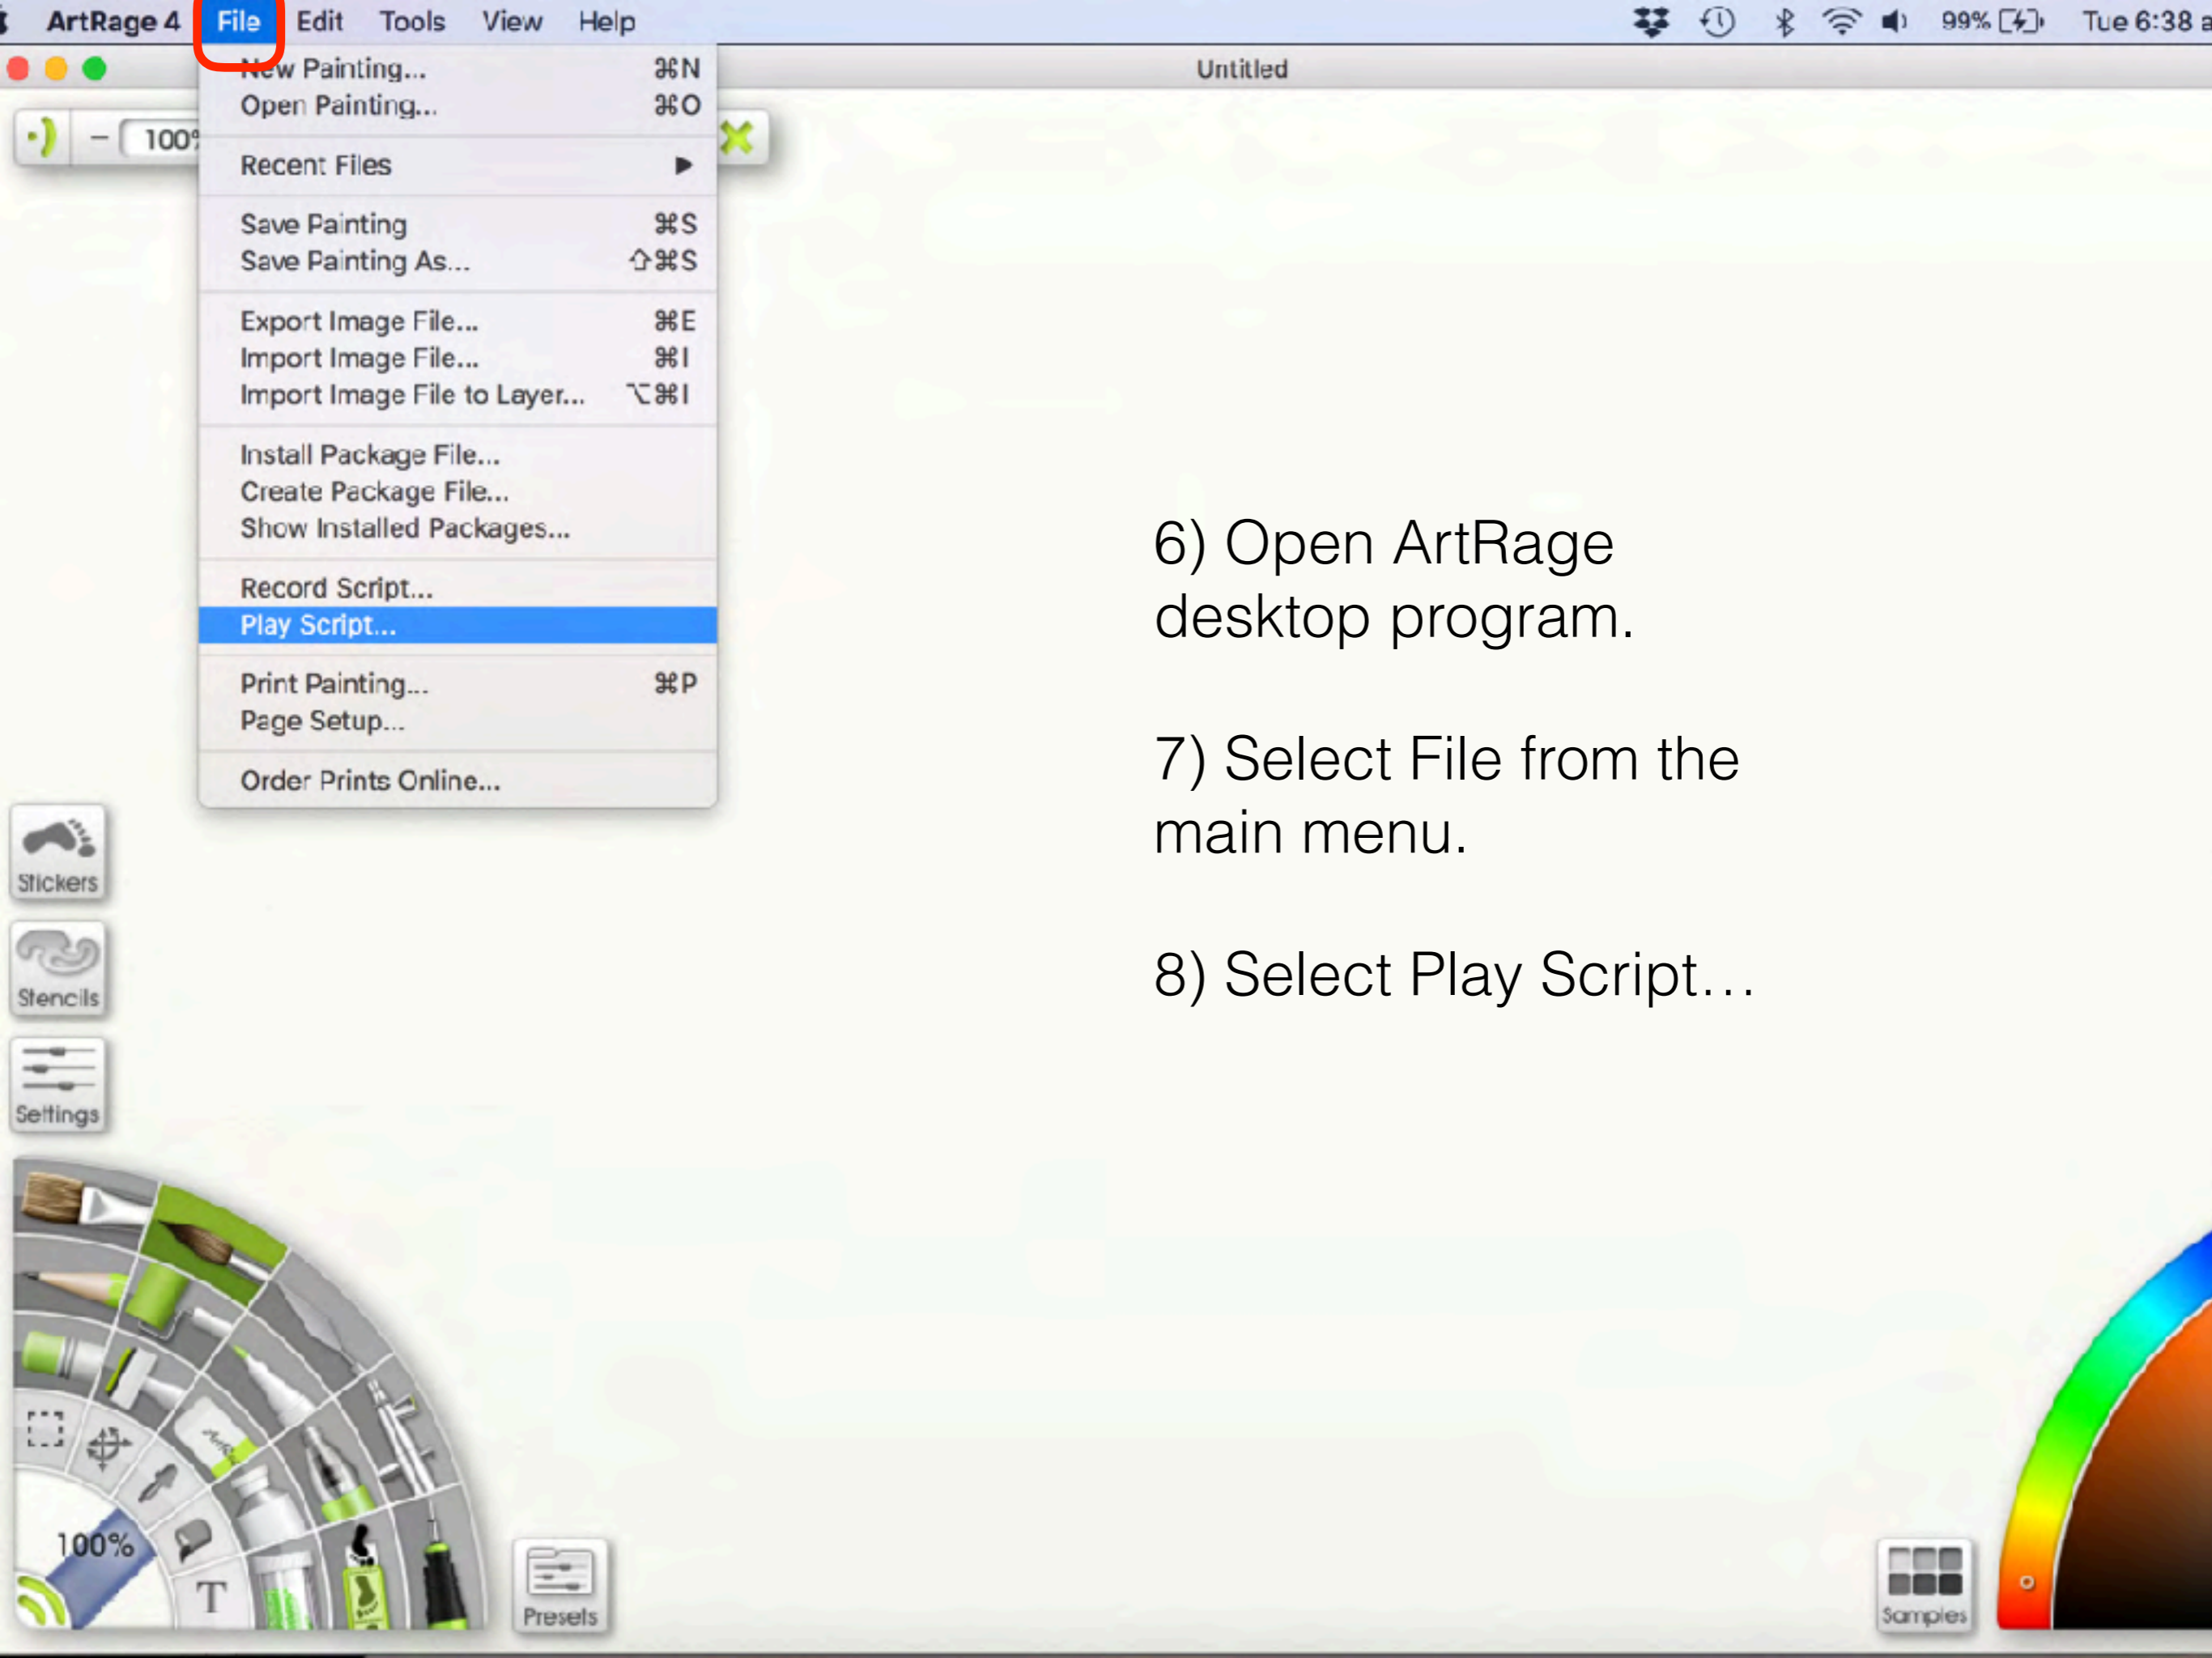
ArtRage 4 File Edit Tools View Help

99% Tue 6:38

Untitled

100

New Painting... ⌘N
Open Painting... ⌘O
Recent Files ▶
Save Painting ⌘S
Save Painting As... ⇧⌘S
Export Image File... ⌘E
Import Image File... ⌘I
Import Image File to Layer... ⌥⌘I
Install Package File...
Create Package File...
Show Installed Packages...
Record Script...
Play Script...
Print Painting... ⌘P
Page Setup...
Order Prints Online...

6) Open ArtRage desktop program.

7) Select File from the main menu.

8) Select Play Script…

Stickers

Stencils

Settings

100%

T

Presets

Samples